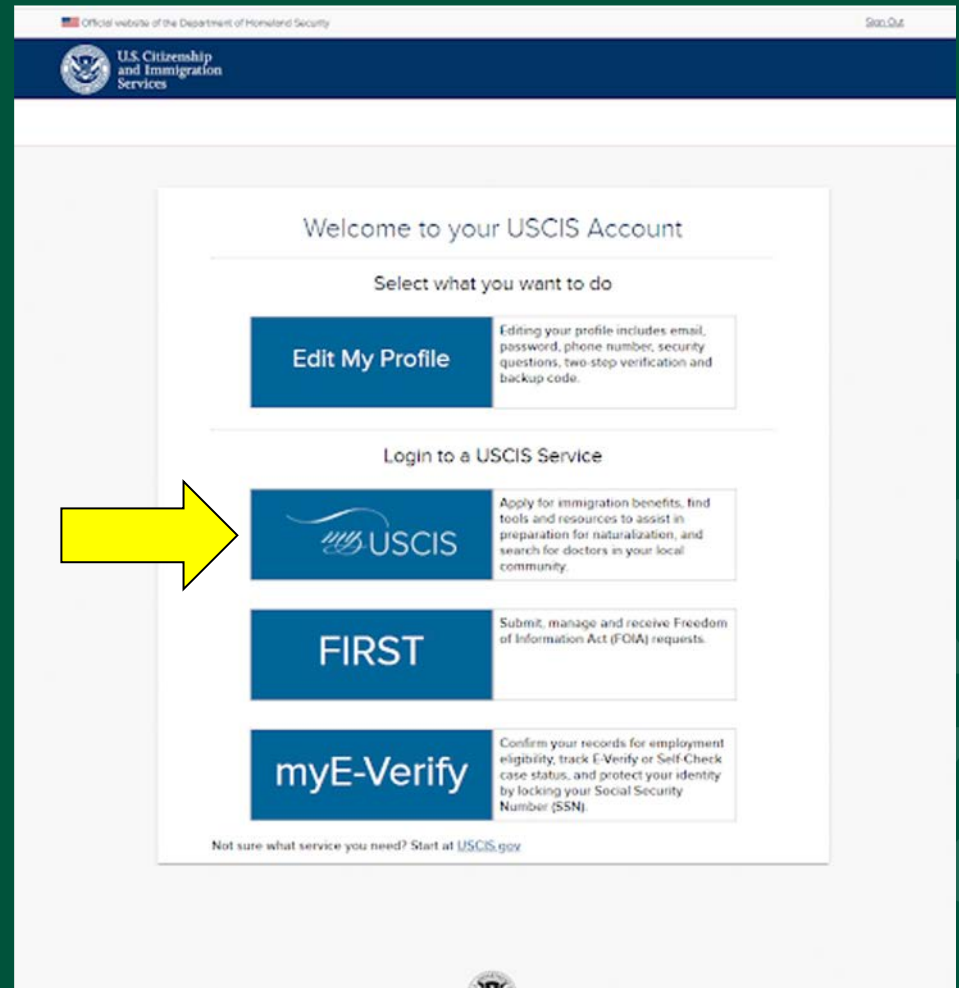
Official website of the Department of Homeland Security

Sign Out

U.S. Citizenship and Immigration Services

Welcome to your USCIS Account

Select what you want to do

Edit My Profile

Editing your profile includes email, password, phone number, security questions, two-step verification and backup code.

Login to a USCIS Service

myUSCIS

Apply for immigration benefits, find tools and resources to assist in preparation for naturalization, and search for doctors in your local community.

FIRST

Submit, manage and receive Freedom of Information Act (FOIA) requests.

myE-Verify

Confirm your records for employment eligibility, track E-Verify or Self-Check case status, and protect your identity by locking your Social Security Number (SSN).

Not sure what service you need? Start at USCIS.gov